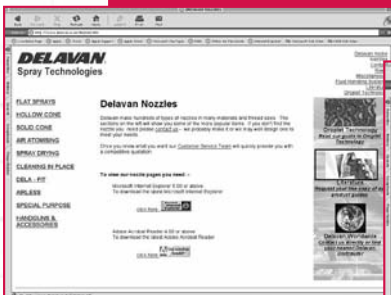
DELAVAN
Spray Technologies

FLAT SPRAYS
HOLLOW CONE
SOLID CONE
AIR ATOMIZING
SPRAY DRYING
CLEANING IN PLACE
DELA - FIT
AIRLESS
SPECIAL PURPOSE
HANDGUNS & ACCESSORIES

Delavan Nozzles

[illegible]

To view our nozzle pages you need -

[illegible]

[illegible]

Delavan Home

Dropsa Technology

Literature

Delavan Worldwide